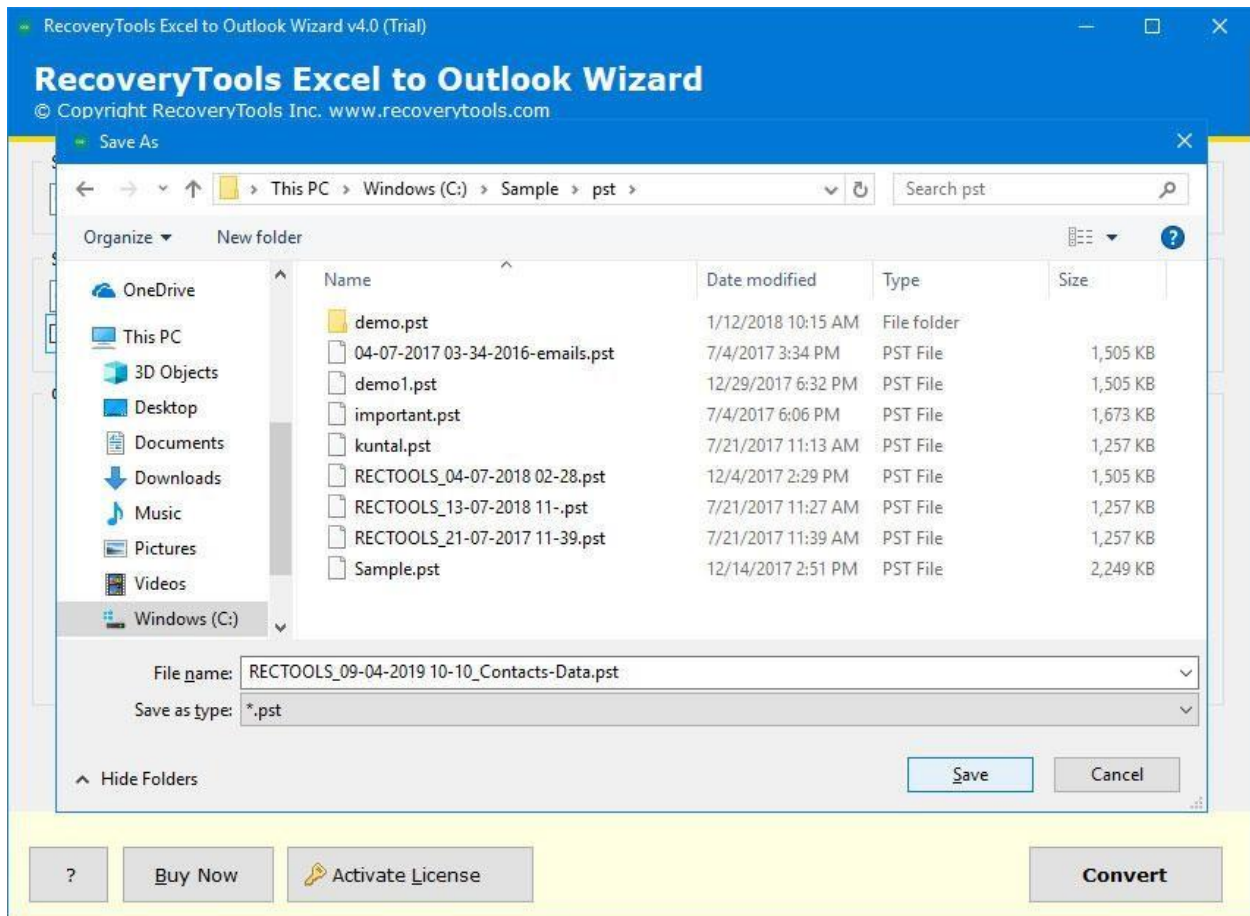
RecoveryTools Excel to Outlook Wizard v4.0 (Trial)

RecoveryTools Excel to Outlook Wizard
© Copyright RecoveryTools Inc. www.recoverytools.com

Save As

This PC > Windows (C:) > Sample > pst >

Search pst

Organize ▾ New folder

OneDrive
This PC
3D Objects
Desktop
Documents
Downloads
Music
Pictures
Videos
Windows (C:)

| Name | Date modified | Type | Size |
|---|---|---|---|
| demo.pst | 1/12/2018 10:15 AM | File folder | |
| 04-07-2017 03-34-2016-emails.pst | 7/4/2017 3:34 PM | PST File | 1,505 KB |
| demo1.pst | 12/29/2017 6:32 PM | PST File | 1,505 KB |
| important.pst | 7/4/2017 6:06 PM | PST File | 1,673 KB |
| kuntal.pst | 7/21/2017 11:13 AM | PST File | 1,257 KB |
| RECTOOLS_04-07-2018 02-28.pst | 12/4/2017 2:29 PM | PST File | 1,505 KB |
| RECTOOLS_13-07-2018 11-.pst | 7/21/2017 11:27 AM | PST File | 1,257 KB |
| RECTOOLS_21-07-2017 11-39.pst | 7/21/2017 11:39 AM | PST File | 1,257 KB |
| Sample.pst | 12/14/2017 2:51 PM | PST File | 2,249 KB |

File name: RECTOOLS_09-04-2019 10-10_Contacts-Data.pst
Save as type: *.pst

Hide Folders

Save Cancel

? Buy Now Activate License Convert